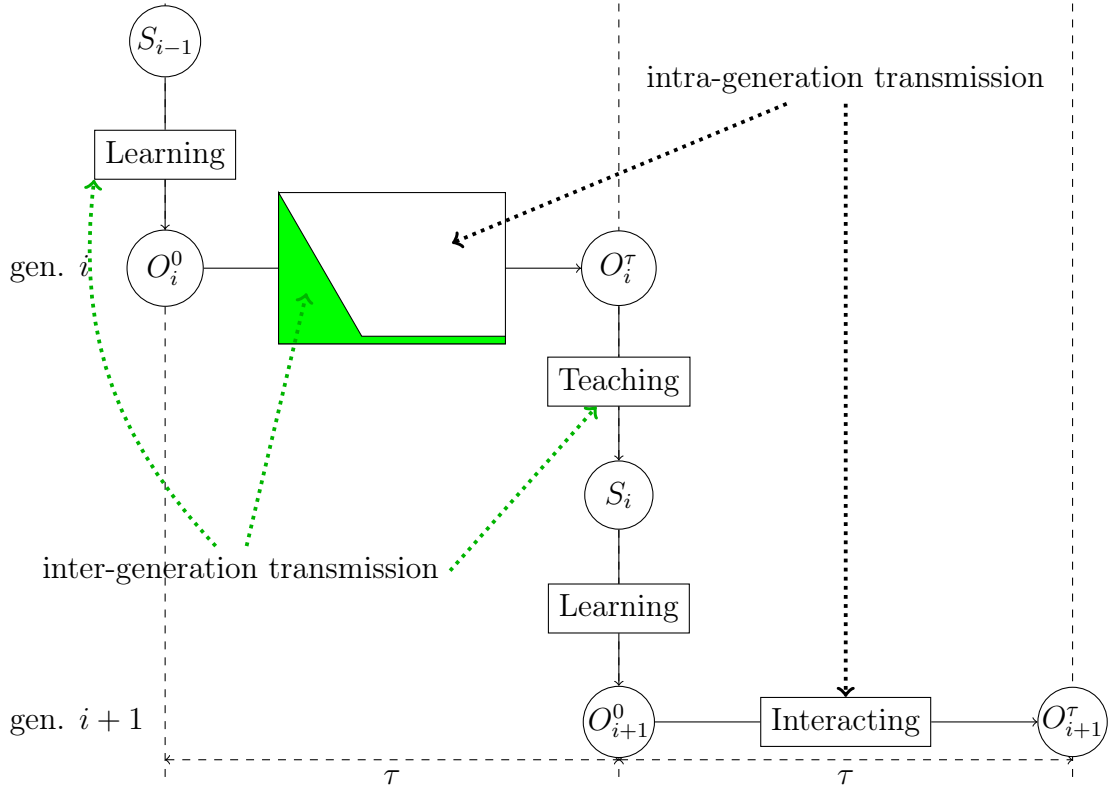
$S_{i-1}$

intra-generation transmission

Learning

gen. $i$

$O_i^0$

$O_i^\tau$

Teaching

$S_i$

inter-generation transmission

Learning

gen. $i+1$

$O_{i+1}^0$

Interacting

$O_{i+1}^\tau$

$\tau$

$\tau$